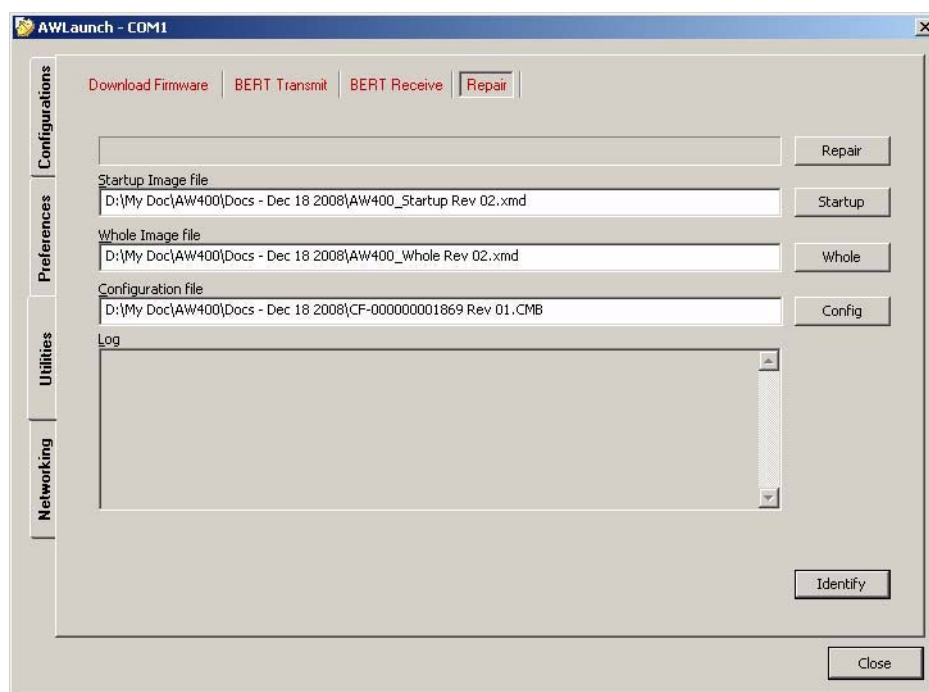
AWLaunch - COM1

Configurations

Preferences

Utilities

Networking

Download Firmware | BERT Transmit | BERT Receive | Repair

Repair

Startup Image file
D:\My Doc\AW400\Docs - Dec 18 2008\AW400_Startup Rev 02.xmd
Startup

Whole Image file
D:\My Doc\AW400\Docs - Dec 18 2008\AW400_Whole Rev 02.xmd
Whole

Configuration file
D:\My Doc\AW400\Docs - Dec 18 2008\CF-000000001869 Rev 01.CMB
Config

Log

Identify

Close